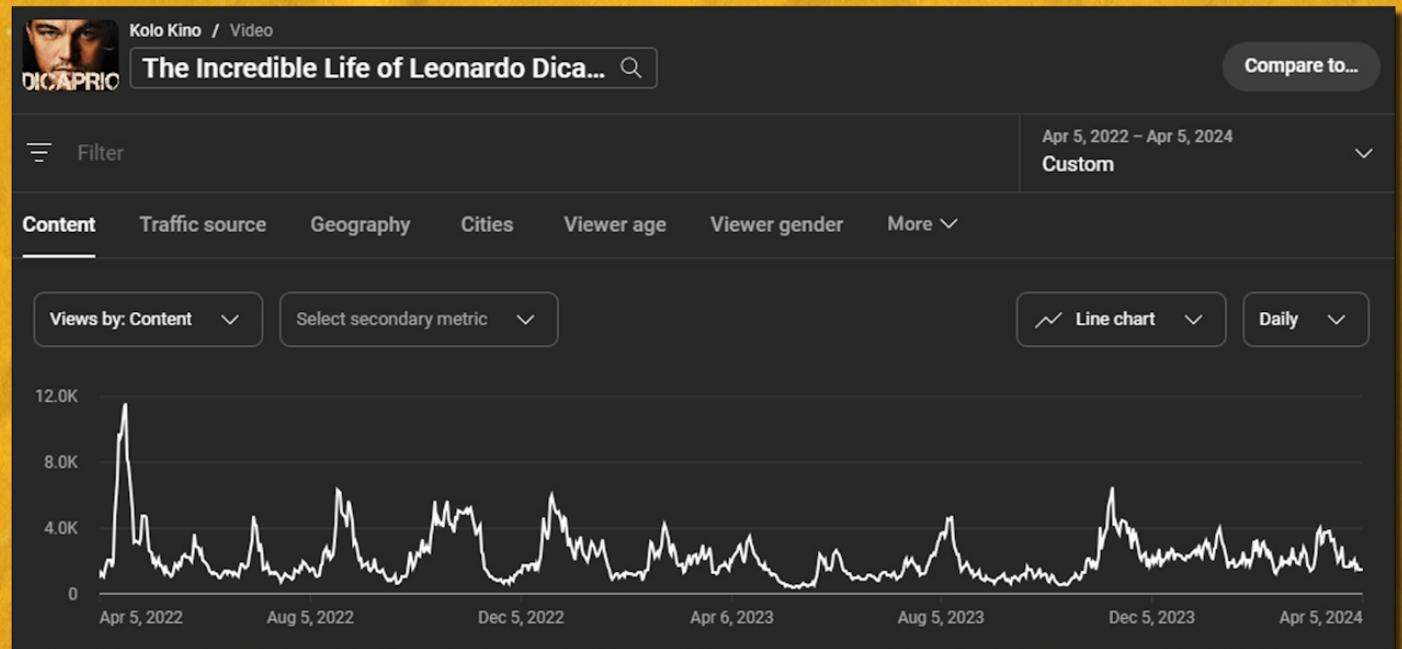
DICAPRIO

Kolo Kino / Video

The Incredible Life of Leonardo Dica...

Compare to...

Filter

Apr 5, 2022 – Apr 5, 2024
Custom

Content | Traffic source | Geography | Cities | Viewer age | Viewer gender | More

Views by: Content

Select secondary metric

Line chart

Daily

12.0K
8.0K
4.0K
0

Apr 5, 2022 | Aug 5, 2022 | Dec 5, 2022 | Apr 6, 2023 | Aug 5, 2023 | Dec 5, 2023 | Apr 5, 2024